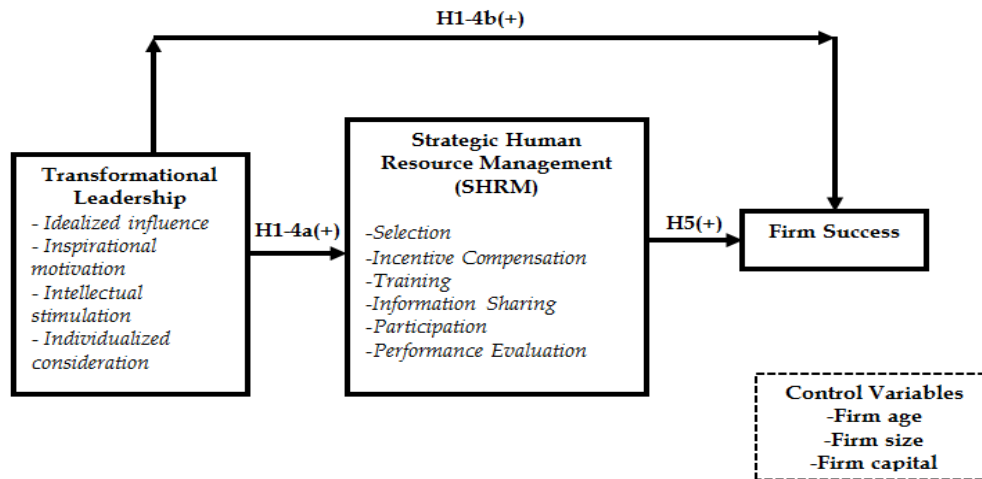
H1-4b(+)

Transformational Leadership
- Idealized influence
- Inspirational motivation
- Intellectual stimulation
- Individualized consideration

H1-4a(+)

Strategic Human Resource Management (SHRM)
-Selection
-Incentive Compensation
-Training
-Information Sharing
-Participation
-Performance Evaluation

H5(+)

Firm Success

Control Variables
-Firm age
-Firm size
-Firm capital